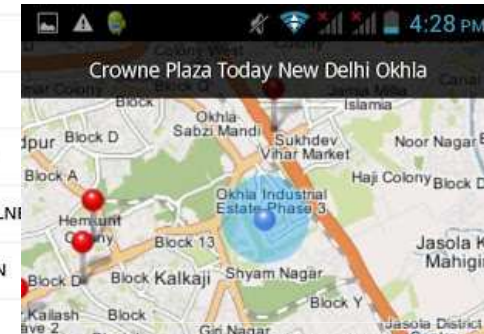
4:28 PM

Crowne Plaza Today New Delhi Okhla

Colony West
Block
Block C
Jamia Millia Islamia
Okhla Sabzi Mandi
Sukhdev Vihar Market
Noor Nagar
dpur
Block D
Block A
Haji Colony
Block D
Okhla Industrial Estate Phase 3
Hemkunt Colony
Block 13
Jasola K
Mahagir
Block D
Block
Kalkaji
Shyam Nagar
Block X
Block Y
Kailash
Block
Giri Nagar
Jasola District
LNI
N